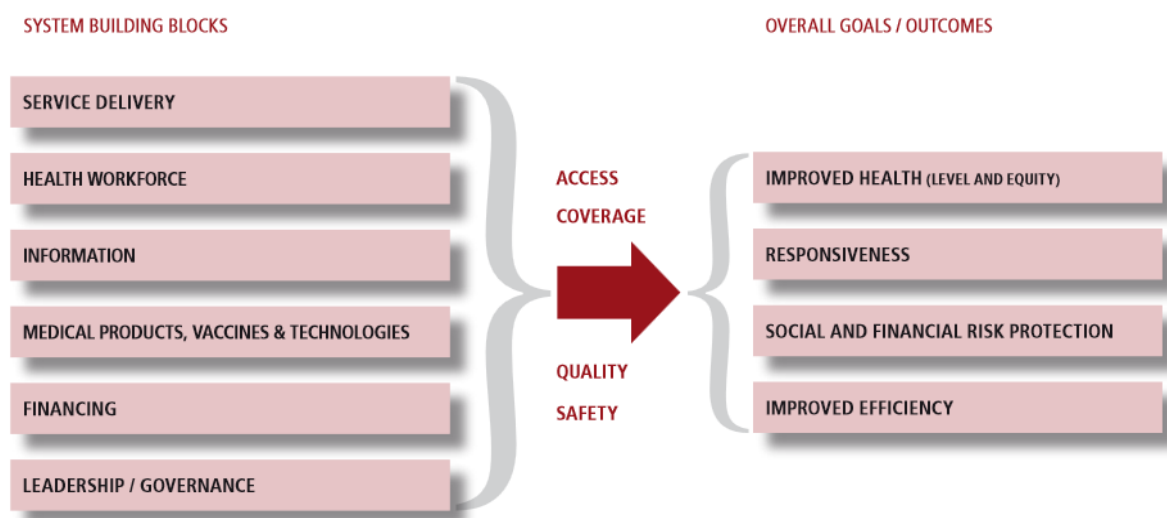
SYSTEM BUILDING BLOCKS

SERVICE DELIVERY

HEALTH WORKFORCE

INFORMATION

MEDICAL PRODUCTS, VACCINES & TECHNOLOGIES

FINANCING

LEADERSHIP / GOVERNANCE

ACCESS

COVERAGE

QUALITY

SAFETY

OVERALL GOALS / OUTCOMES

IMPROVED HEALTH (LEVEL AND EQUITY)

RESPONSIVENESS

SOCIAL AND FINANCIAL RISK PROTECTION

IMPROVED EFFICIENCY